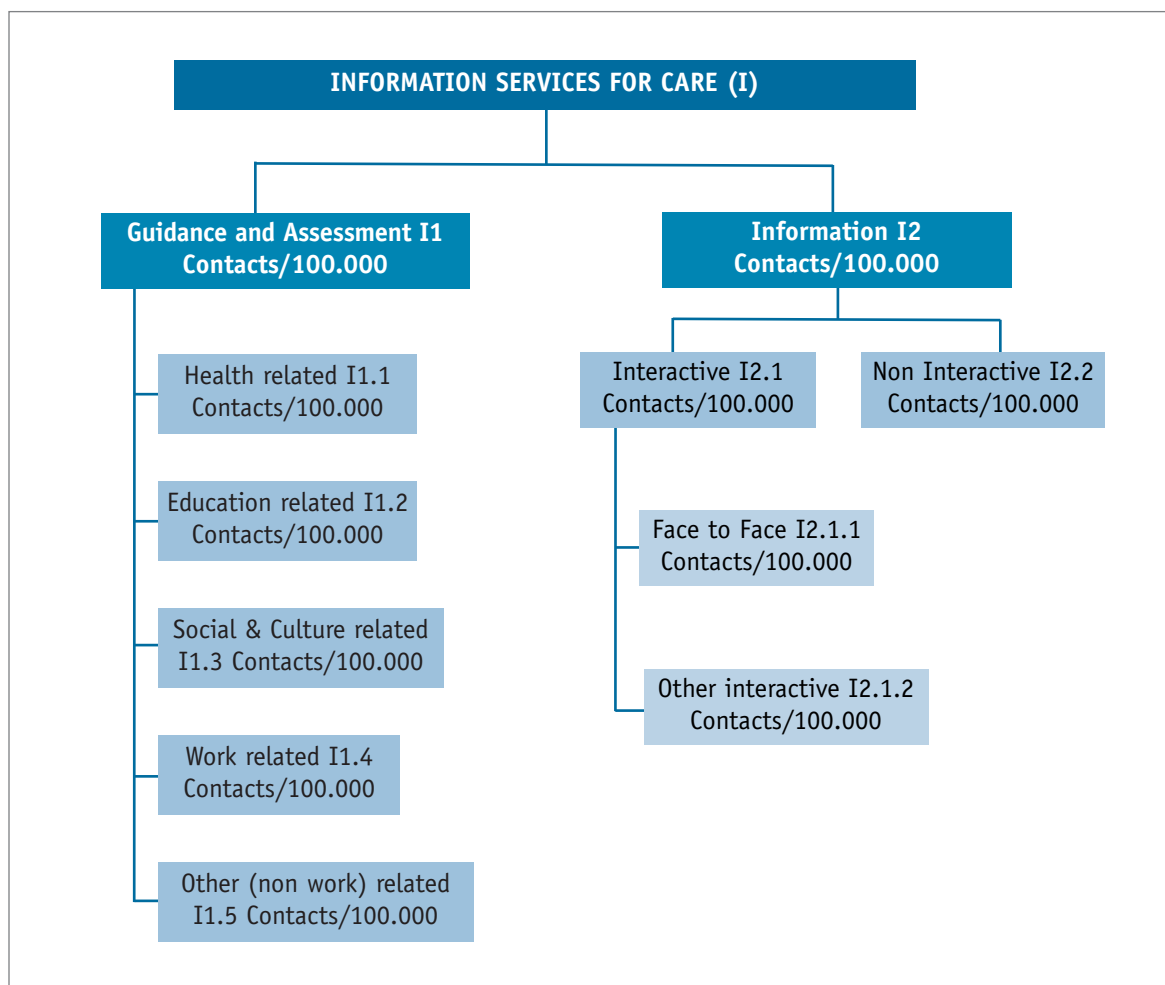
INFORMATION SERVICES FOR CARE (I)

Guidance and Assessment I1 Contacts/100.000

Health related I1.1 Contacts/100.000

Education related I1.2 Contacts/100.000

Social & Culture related I1.3 Contacts/100.000

Work related I1.4 Contacts/100.000

Other (non work) related I1.5 Contacts/100.000

Information I2 Contacts/100.000

Interactive I2.1 Contacts/100.000

Non Interactive I2.2 Contacts/100.000

Face to Face I2.1.1 Contacts/100.000

Other interactive I2.1.2 Contacts/100.000